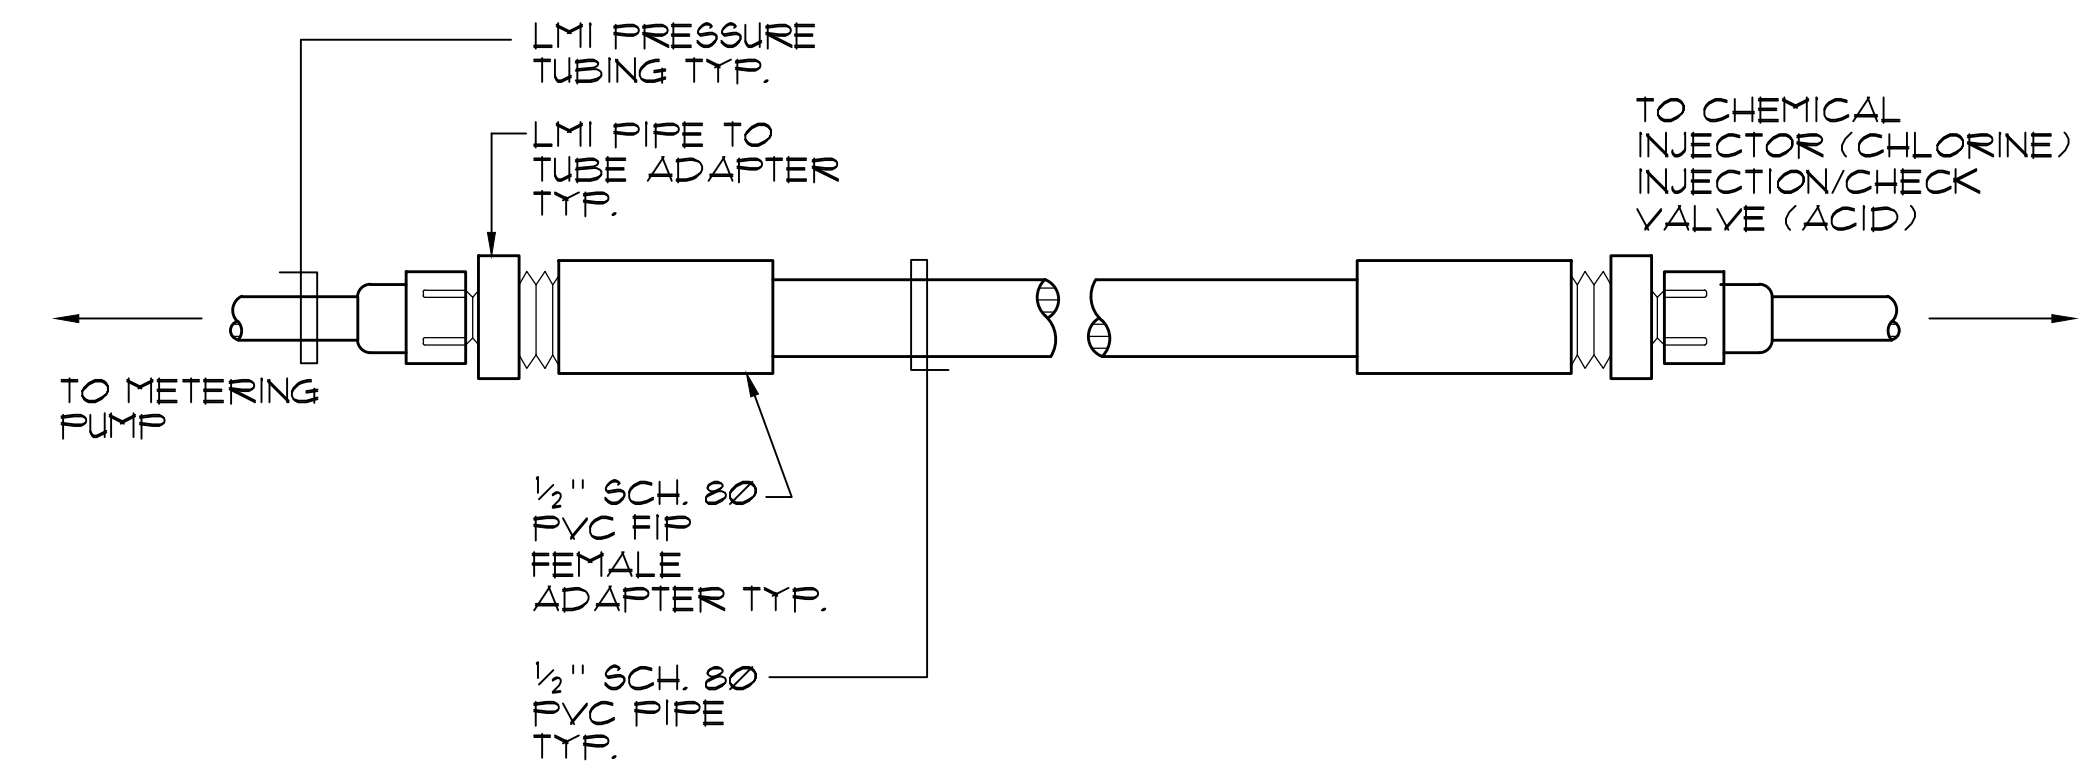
LMI PRESSURE TUBING TYP.

LMI PIPE TO TUBE ADAPTER TYP.

TO CHEMICAL INJECTOR (CHLORINE) INJECTION/CHECK VALVE (ACID)

TO METERING PUMP

$\frac{1}{2}$'' SCH. 80 PVC FIP FEMALE ADAPTER TYP.

$\frac{1}{2}$'' SCH. 80 PVC PIPE TYP.